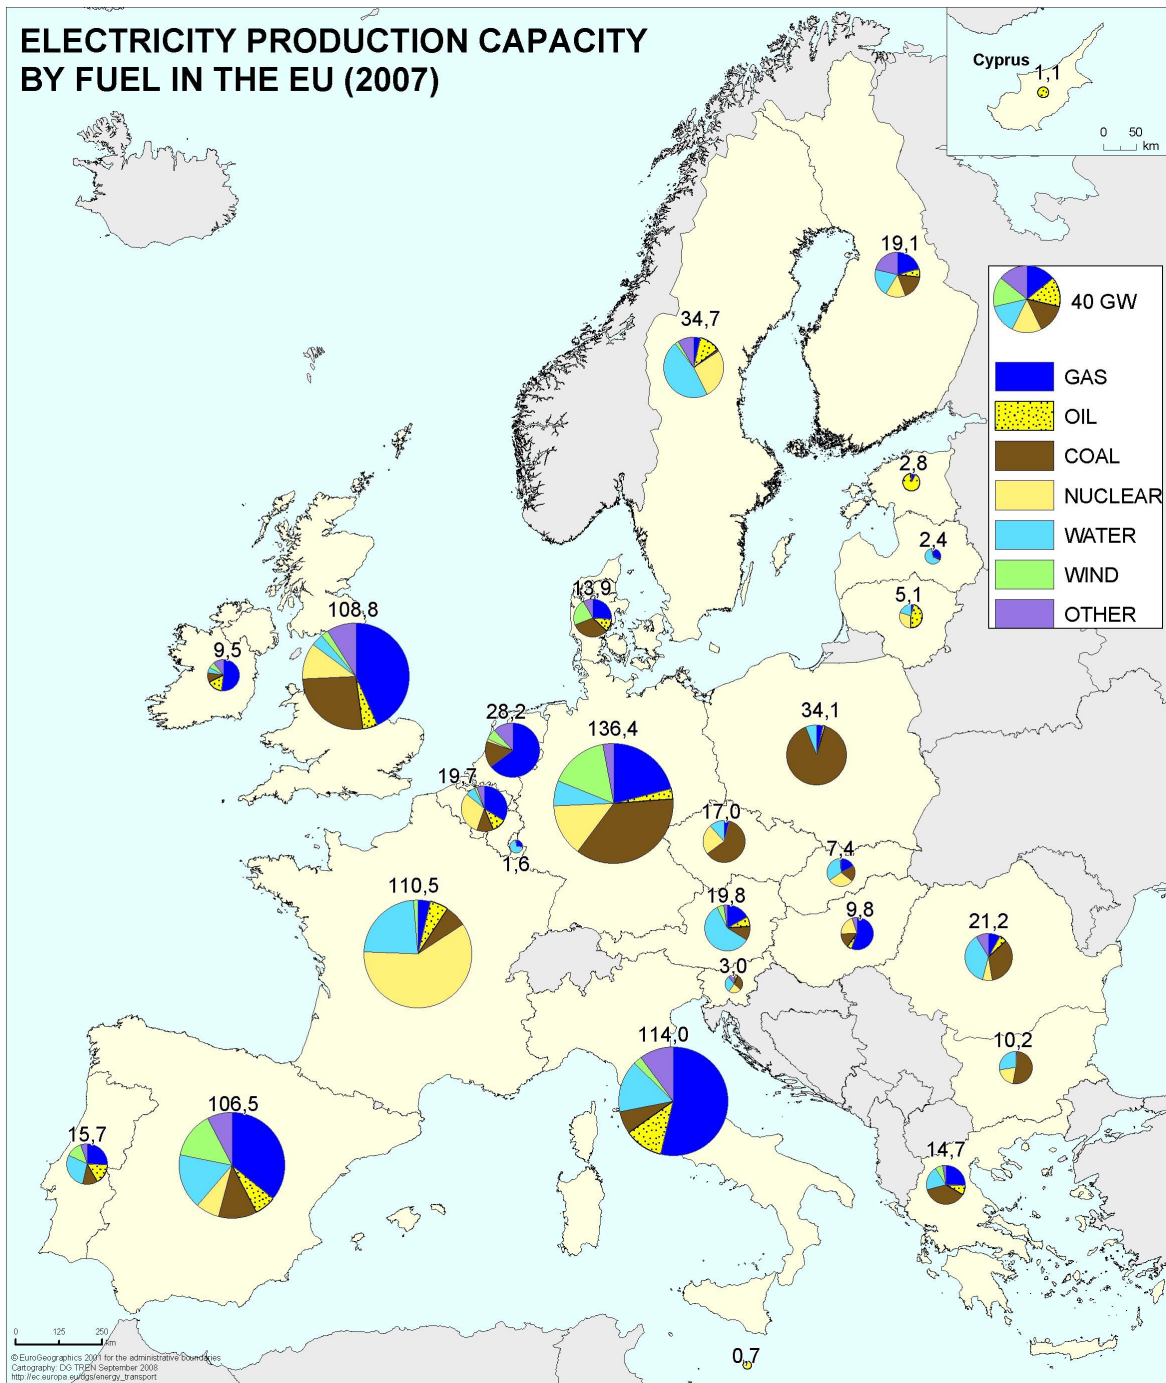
ELECTRICITY PRODUCTION CAPACITY BY FUEL IN THE EU (2007)

Cyprus
1,1
0 50 km

40 GW
GAS
OIL
COAL
NUCLEAR
WATER
WIND
OTHER

19,1
34,7
2,8
2,4
5,1
13,9
9,5
108,8
28,2
136,4
34,1
19,7
1,6
17,0
7,4
110,5
19,8
9,8
21,2
3,0
114,0
10,2
106,5
15,7
14,7
0,7

0 125 250 km
© EuroGeographics 2001 for the administrative boundaries
Cartography: DG TREN September 2008
http://ec.europa.eu/dgs/energy_transport